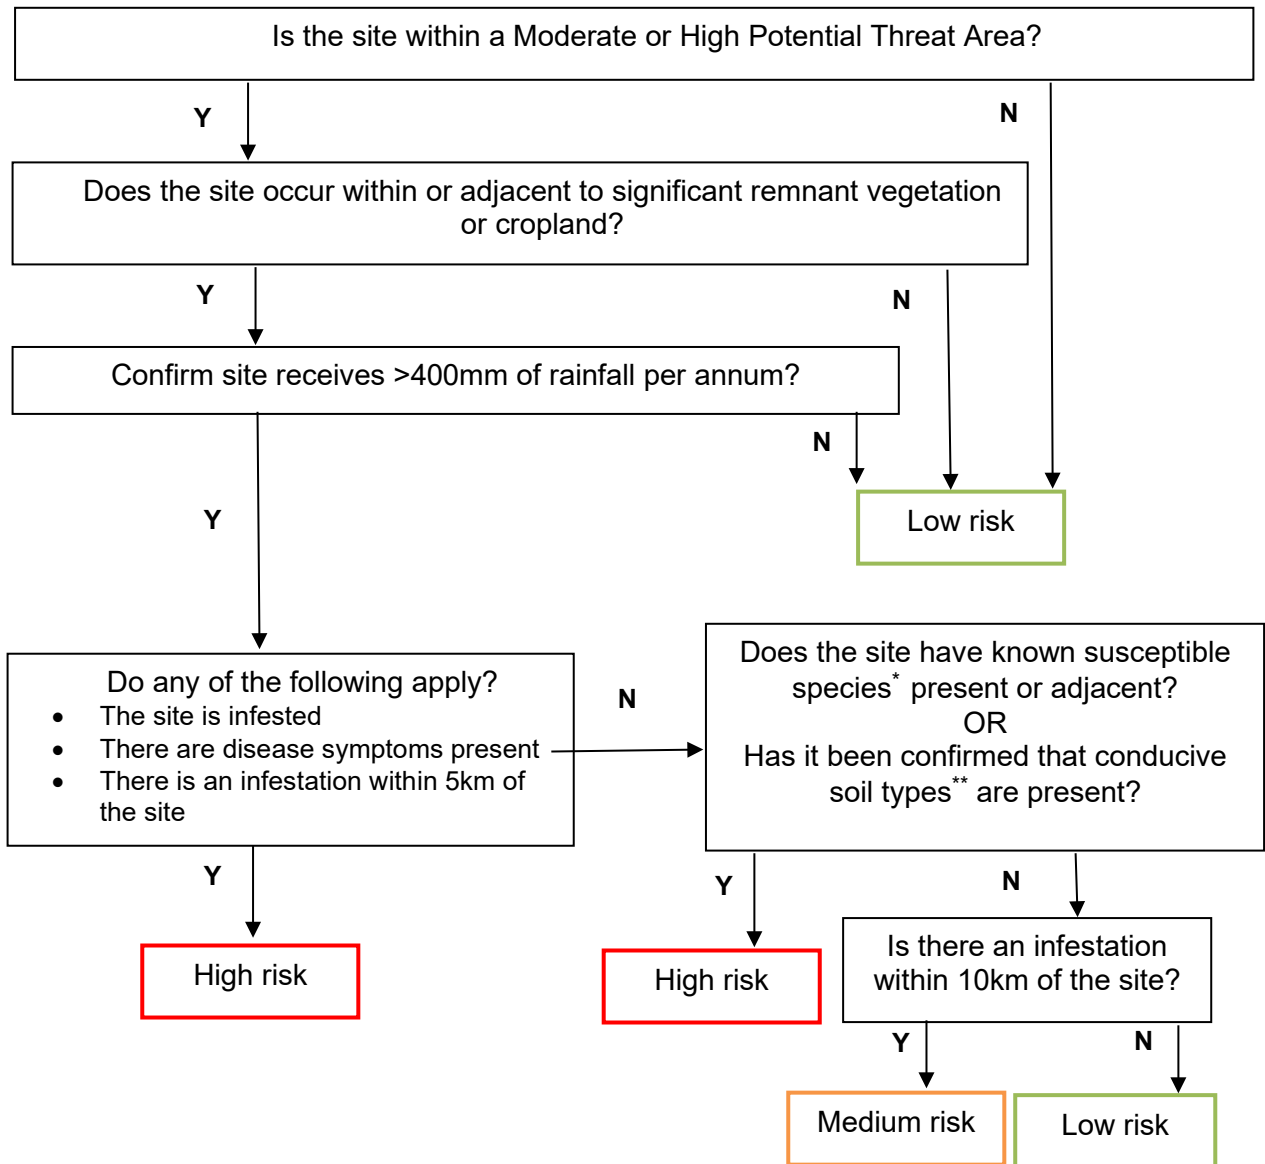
Is the site within a Moderate or High Potential Threat Area?

Y

N

Does the site occur within or adjacent to significant remnant vegetation or cropland?

Y

N

Confirm site receives >400mm of rainfall per annum?

N

Y

Low risk

Do any of the following apply?
- The site is infested
- There are disease symptoms present
- There is an infestation within 5km of the site

N

Does the site have known susceptible species$^{*}$ present or adjacent?
OR
Has it been confirmed that conducive soil types$^{**}$ are present?

Y

High risk

Y

High risk

N

Is there an infestation within 10km of the site?

Y

N

Medium risk

Low risk